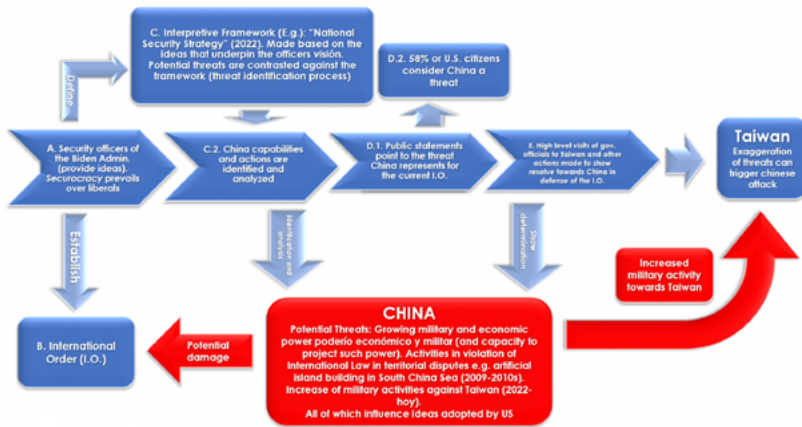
C. Interpretive Framework (E.g.): "National Security Strategy" (2022). Made based on the ideas that underpin the officers vision. Potential threats are contrasted against the framework (threat identification process)

Define

D.2. 58% or U.S. citizens consider China a threat

A. Security officers of the Biden Admin. (provide ideas). Securocracy prevails over liberals

C.2. China capabilities and actions are identified and analyzed

D.1. Public statements point to the threat China represents for the current I.O.

E. High level visits of gov. officials to Taiwan and other actions made to show resolve towards China in defense of the I.O.

Taiwan

Exaggeration of threats can trigger chinese attack

Establish

Identification and analysis

Show determination

Increased military activity towards Taiwan

B. International Order (I.O.)

Potential damage

CHINA

Potential Threats: Growing military and economic power poderío económico y militar (and capacity to project such power). Activities in violation of International Law in territorial disputes e.g. artificial island building in South China Sea (2009-2010s). Increase of military activities against Taiwan (2022-hoy).

All of which influence ideas adopted by US